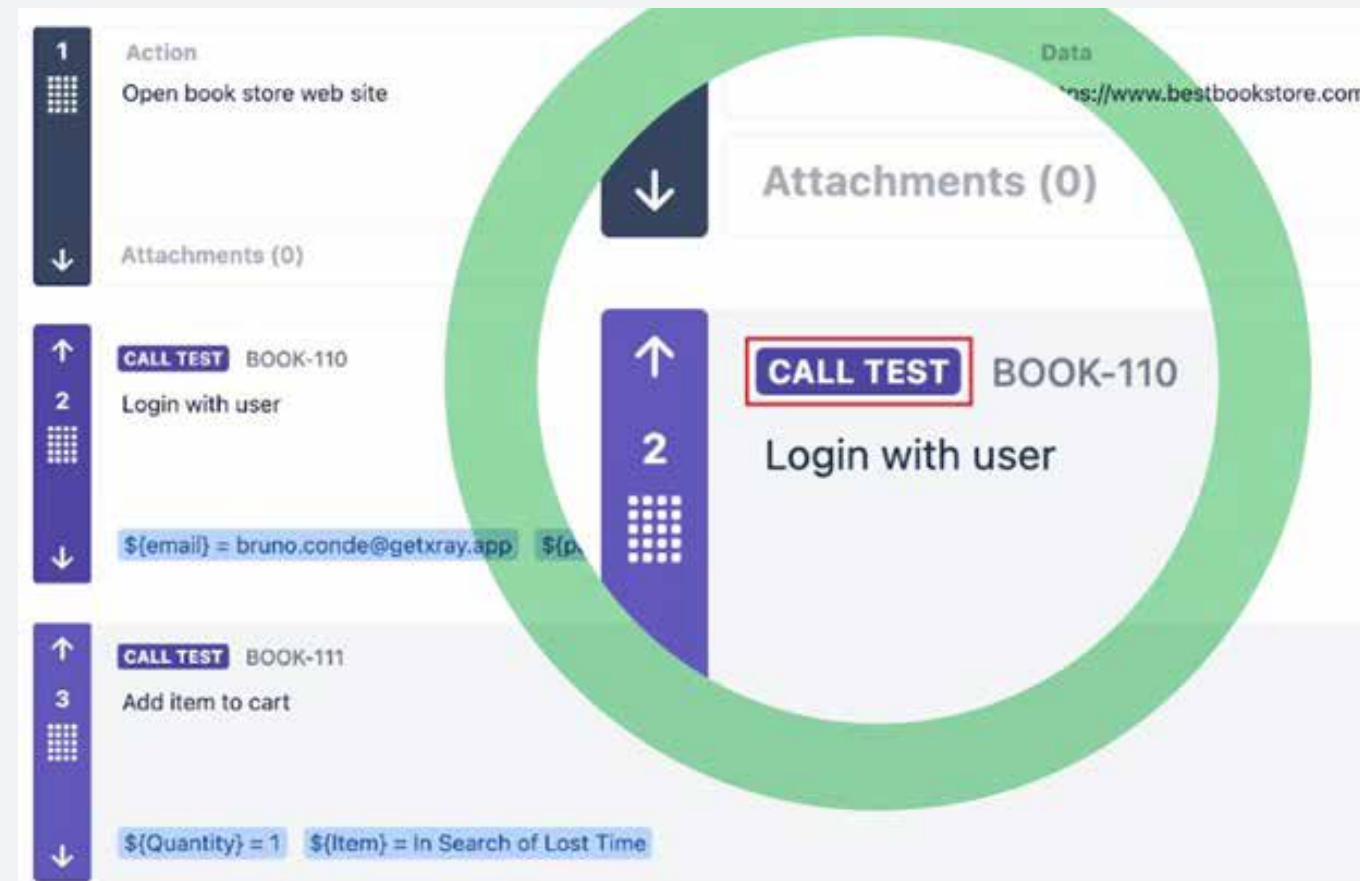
1
Action
Open book store web site

Data
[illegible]s://www.bestbookstore.com

Attachments (0)

Attachments (0)

2
CALL TEST BOOK-110
Login with user

${email} = bruno.conde@getxray.app ${p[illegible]

CALL TEST BOOK-110
2
Login with user

3
CALL TEST BOOK-111
Add item to cart

${Quantity} = 1 ${Item} = In Search of Lost Time